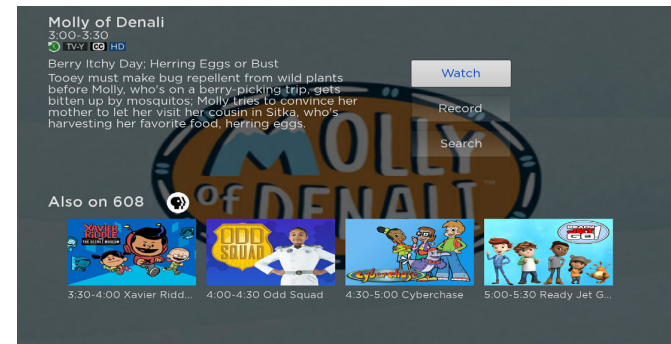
Molly of Denali
3:00-3:30
TV-Y CC HD

Berry Itchy Day; Herring Eggs or Bust
Tooey must make bug repellent from wild plants before Molly, who's on a berry-picking trip, gets bitten up by mosquitos; Molly tries to convince her mother to let her visit her cousin in Sitka, who's harvesting her favorite food, herring eggs.

Watch
Record
Search

MOLLY of DENALI

Also on 608

XAVIER RIDDLE AND THE SECRET MUSEUM
3:30-4:00 Xavier Ridd...

ODD SQUAD
4:00-4:30 Odd Squad

Cyberchase
4:30-5:00 Cyberchase

READY JET GO!
5:00-5:30 Ready Jet G...